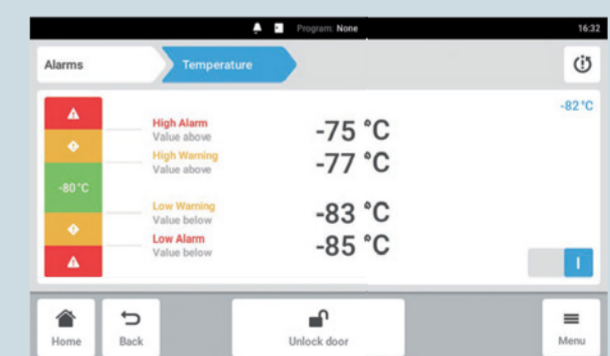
Program: None
16:32

Alarms
Temperature

-82 °C

High Alarm
Value above
-75 °C

High Warning
Value above
-77 °C

-80 °C

Low Warning
Value below
-83 °C

Low Alarm
Value below
-85 °C

I

Home
Back
Unlock door
Menu